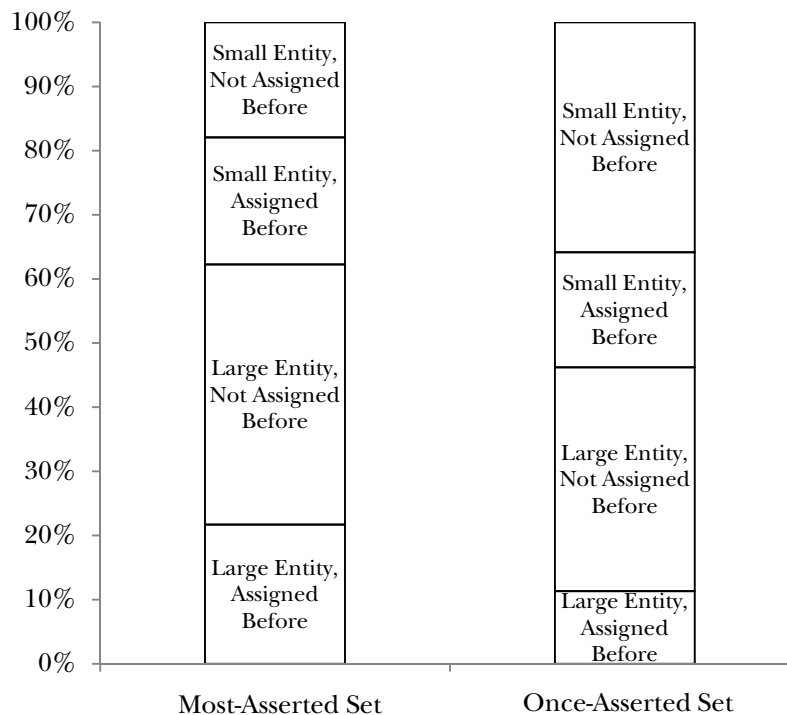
100%
90%
80%
70%
60%
50%
40%
30%
20%
10%
0%

Small Entity, Not Assigned Before

Small Entity, Assigned Before

Large Entity, Not Assigned Before

Large Entity, Assigned Before

Small Entity, Not Assigned Before

Small Entity, Assigned Before

Large Entity, Not Assigned Before

Large Entity, Assigned Before

Most-Asserted Set

Once-Asserted Set